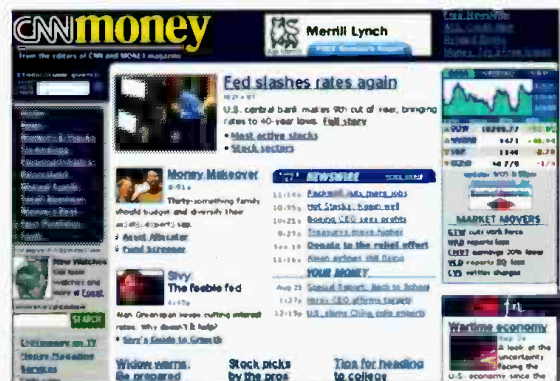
CNNmoney

from the editors of CNN and MONEY magazine

Merrill Lynch

Fed slashes rates again

U.S. central bank makes 9th cut of year, bringing rates to 40-year lows. Full story

• Most active stocks
• Stock sectors

Money Makeover

Thirty-something family should budget and diversify their assets, experts say.
• Asset Allocator
• Fund Screener

Stvy
The feeble fed

Alan Greenspan keeps cutting interest rates. Why doesn't it help?
• Stvy's Guide to Growth

NEWSWIRE

Packwell cuts more jobs
Boeing CEO sees profits
Donate to the relief effort

YOUR MONEY

DOW
MARKET MOVERS

Wartime economy

A look at the uncertainty facing the U.S. economy since the

CNNmoney on TV

SEARCH

Widow warns
Be prepared

Stock picks by the pros

Tips for heading to college